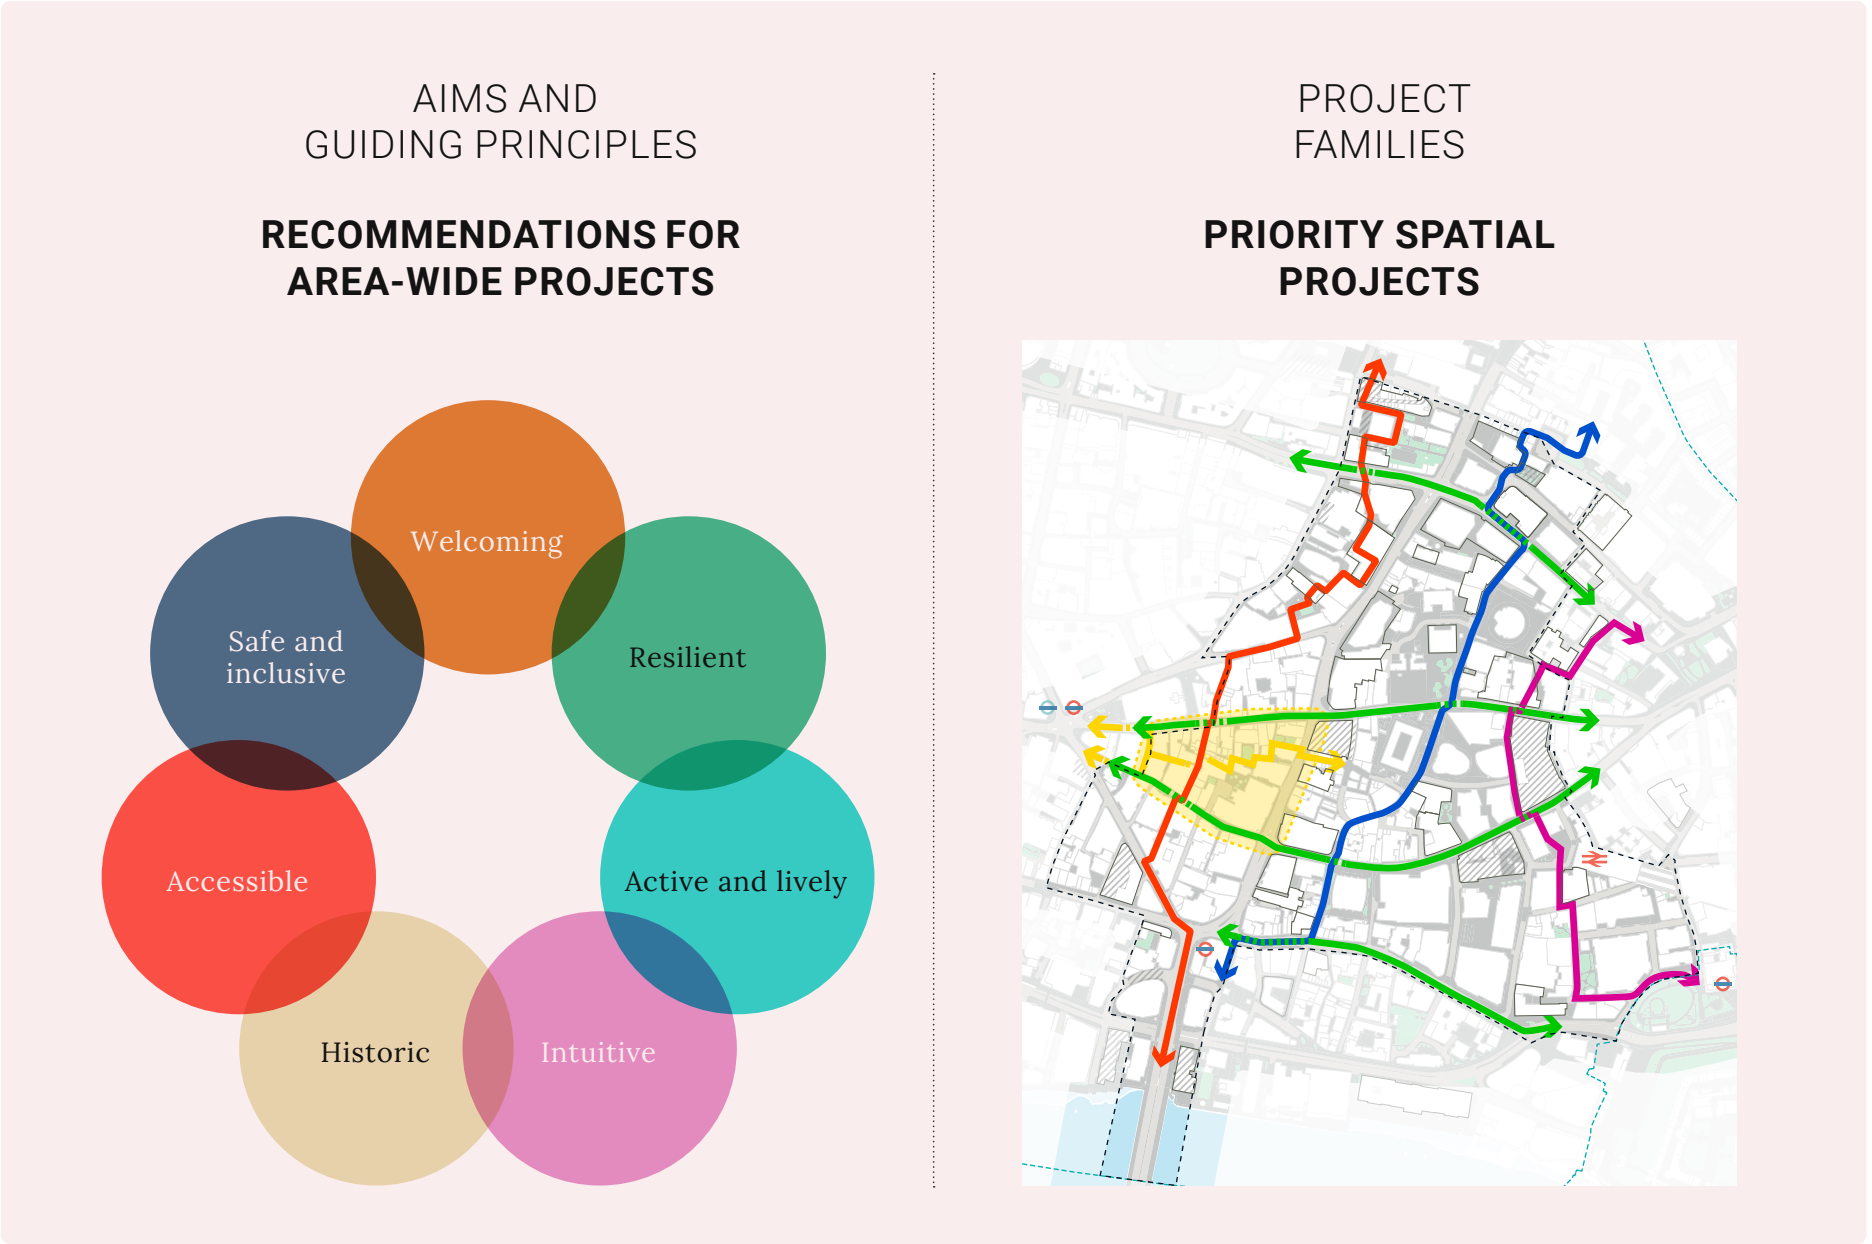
AIMS AND
GUIDING PRINCIPLES

RECOMMENDATIONS FOR
AREA-WIDE PROJECTS

Welcoming

Safe and inclusive

Resilient

Accessible

Active and lively

Historic

Intuitive

PROJECT
FAMILIES

PRIORITY SPATIAL
PROJECTS